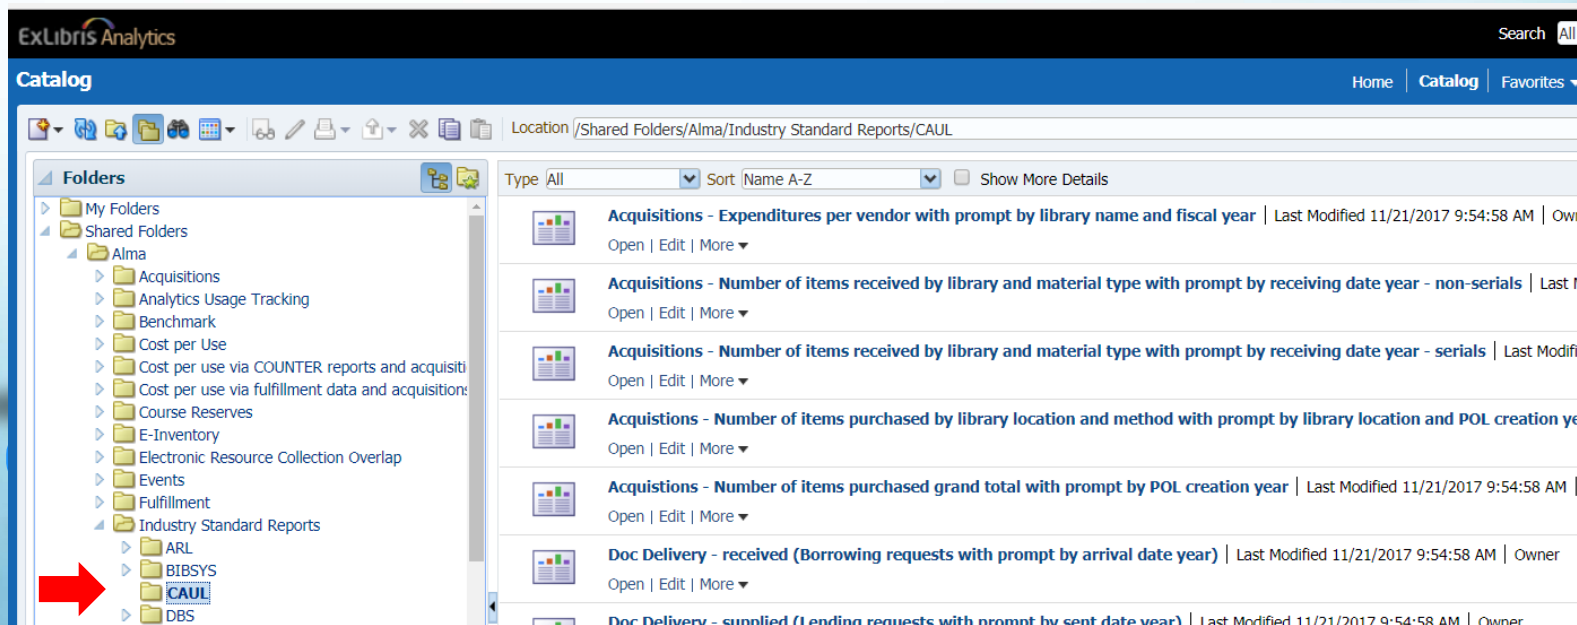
ExLibris Analytics

Search All

Catalog

Home | Catalog | Favorites

Location /Shared Folders/Alma/Industry Standard Reports/CAUL

Folders

My Folders
Shared Folders
Alma
Acquisitions
Analytics Usage Tracking
Benchmark
Cost per Use
Cost per use via COUNTER reports and acquisiti
Cost per use via fulfillment data and acquisition
Course Reserves
E-Inventory
Electronic Resource Collection Overlap
Events
Fulfillment
Industry Standard Reports
ARL
BIBSYS
CAUL
DBS

Type All Sort Name A-Z Show More Details

Acquisitions - Expenditures per vendor with prompt by library name and fiscal year | Last Modified 11/21/2017 9:54:58 AM | Owr
Open | Edit | More

Acquisitions - Number of items received by library and material type with prompt by receiving date year - non-serials | Last I
Open | Edit | More

Acquisitions - Number of items received by library and material type with prompt by receiving date year - serials | Last Modifi
Open | Edit | More

Acquistions - Number of items purchased by library location and method with prompt by library location and POL creation ye
Open | Edit | More

Acquisitions - Number of items purchased grand total with prompt by POL creation year | Last Modified 11/21/2017 9:54:58 AM |
Open | Edit | More

Doc Delivery - received (Borrowing requests with prompt by arrival date year) | Last Modified 11/21/2017 9:54:58 AM | Owner
Open | Edit | More

Doc Delivery - supplied (Lending requests with prompt by sent date year) | Last Modified 11/21/2017 9:54:58 AM | Owner